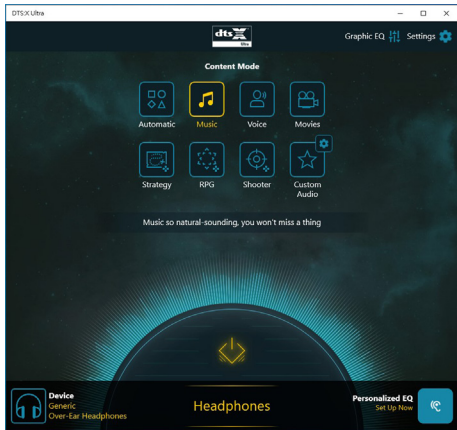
DTS:X Ultra

dts X Ultra

Graphic EQ Settings

Content Mode

Automatic Music Voice Movies

Strategy RPG Shooter Custom Audio

Music so natural-sounding, you won't miss a thing

Device
Generic
Over-Ear Headphones

Headphones

Personalized EQ
Set Up Now